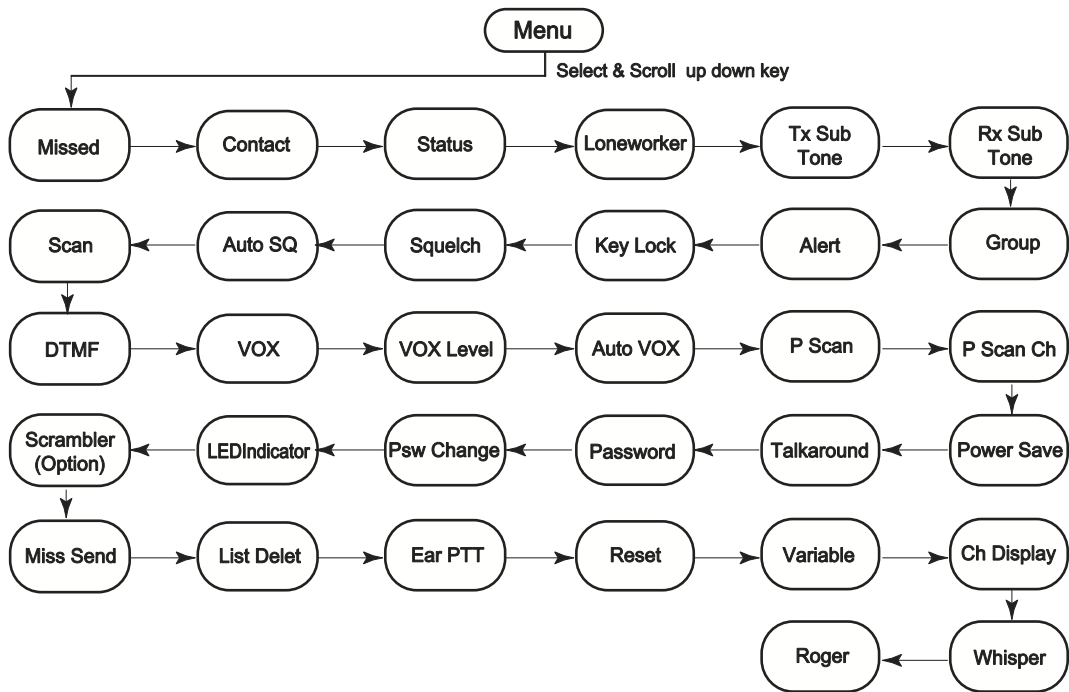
Menu

Select & Scroll up down key

Missed
Contact
Status
Loneworker
Tx Sub Tone
Rx Sub Tone

Group
Alert
Key Lock
Squelch
Auto SQ
Scan

DTMF
VOX
VOX Level
Auto VOX
P Scan
P Scan Ch

Power Save
Talkaround
Password
Psw Change
LEDIndicator
Scrambler (Option)

Miss Send
List Delet
Ear PTT
Reset
Variable
Ch Display

Whisper
Roger